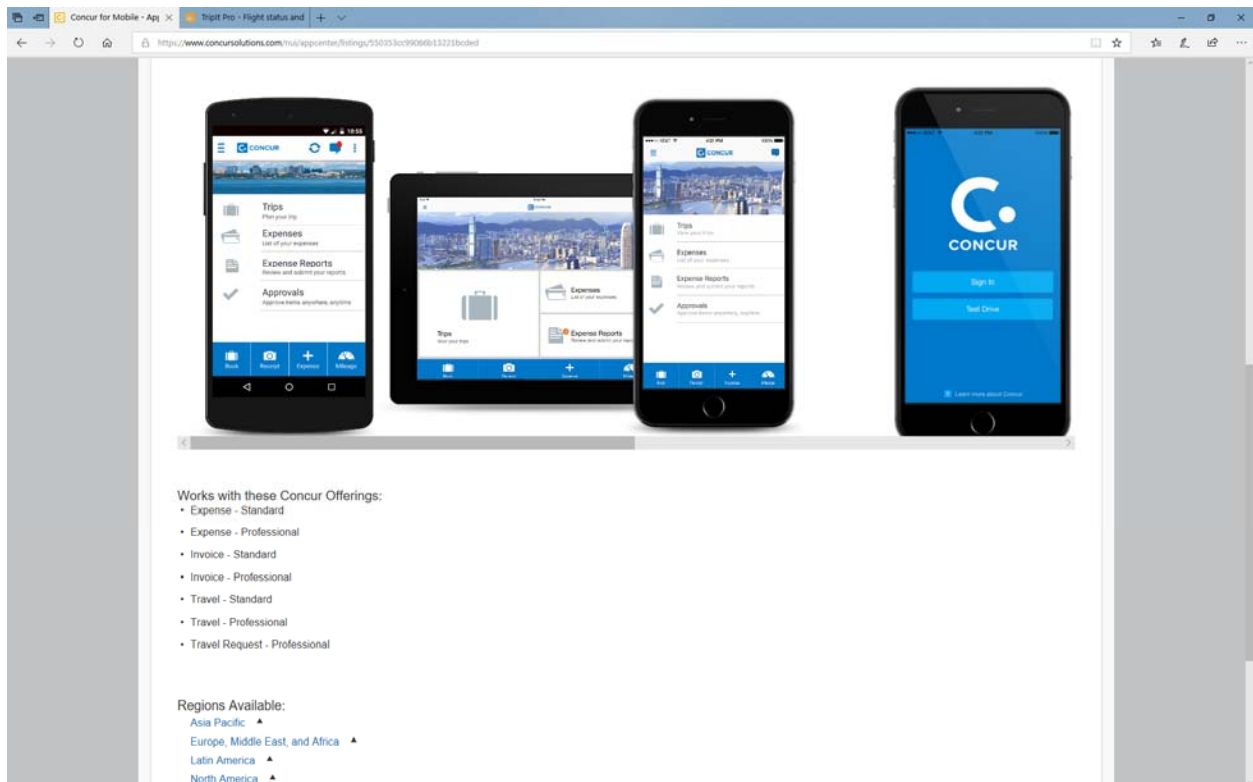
Concur for Mobile - App | Tripit Pro - Flight status and

https://www.concursolutions.com/nui/appcenter/listings/550353cc99066b13221bcded

CONCUR

Trips
Plan your trip

Expenses
List of your expenses

Expense Reports
Review and submit your reports

Approvals
Approve items anywhere, anytime

Book Receipt Expense Mileage

Trips

Expenses

Expense Reports

CONCUR

Trips

Expenses

Expense Reports

Approvals

CONCUR

Sign In

Test Drive

Learn more about Concur

Works with these Concur Offerings:
• Expense - Standard
• Expense - Professional
• Invoice - Standard
• Invoice - Professional
• Travel - Standard
• Travel - Professional
• Travel Request - Professional

Regions Available:
Asia Pacific ▲
Europe, Middle East, and Africa ▲
Latin America ▲
North America ▲